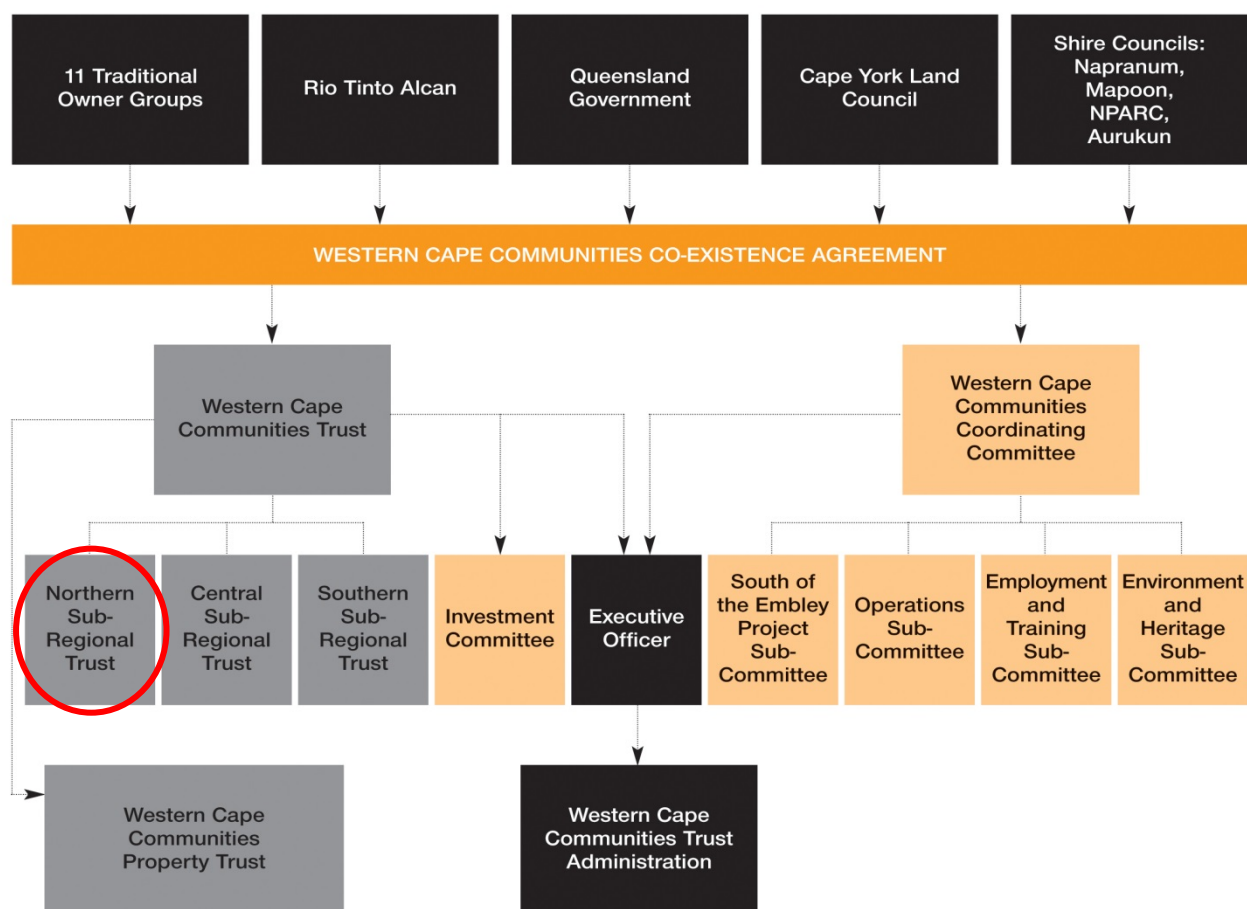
11 Traditional Owner Groups

Rio Tinto Alcan

Queensland Government

Cape York Land Council

Shire Councils: Napranum, Mapoon, NPARC, Aurukun

WESTERN CAPE COMMUNITIES CO-EXISTENCE AGREEMENT

Western Cape Communities Trust

Western Cape Communities Coordinating Committee

Northern Sub-Regional Trust

Central Sub-Regional Trust

Southern Sub-Regional Trust

Investment Committee

Executive Officer

South of the Embley Project Sub-Committee

Operations Sub-Committee

Employment and Training Sub-Committee

Environment and Heritage Sub-Committee

Western Cape Communities Property Trust

Western Cape Communities Trust Administration